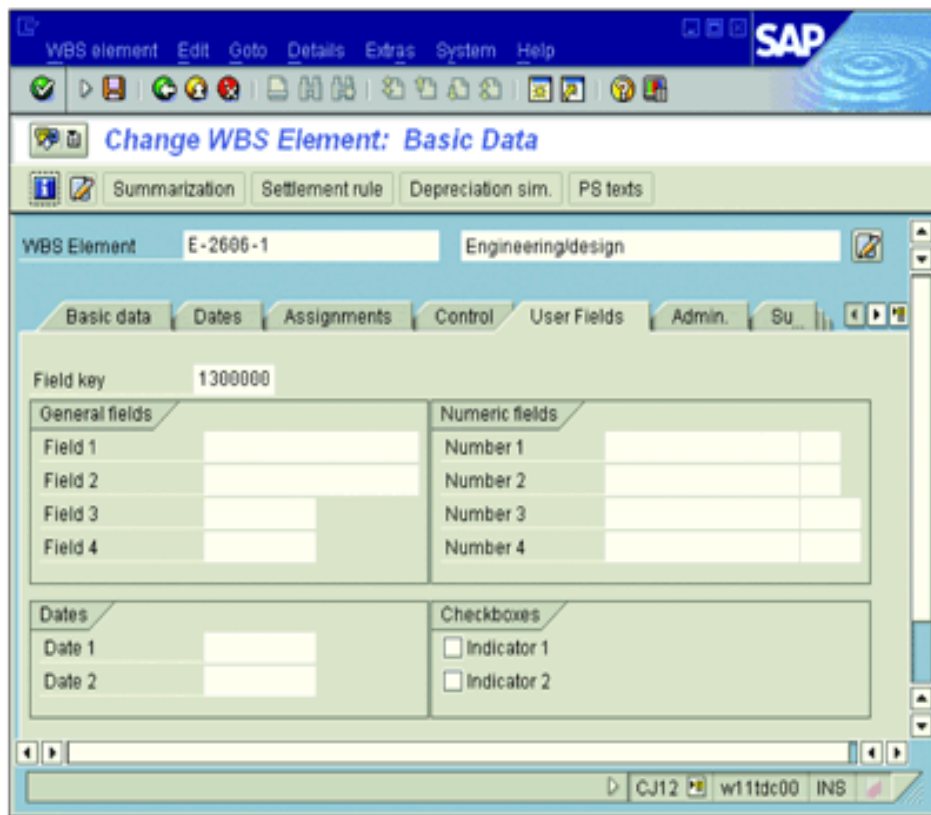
WBS element Edit Goto Details Extras System Help

SAP

Change WBS Element: Basic Data

Summarization | Settlement rule | Depreciation sim. | PS texts

WBS Element E-2606-1 Engineering/design

Basic data | Dates | Assignments | Control | User Fields | Admin. | Su...

Field key 1300000

General fields
Field 1
Field 2
Field 3
Field 4

Numeric fields
Number 1
Number 2
Number 3
Number 4

Dates
Date 1
Date 2

Checkboxes
Indicator 1
Indicator 2

CJ12 | w11tdc00 | INS